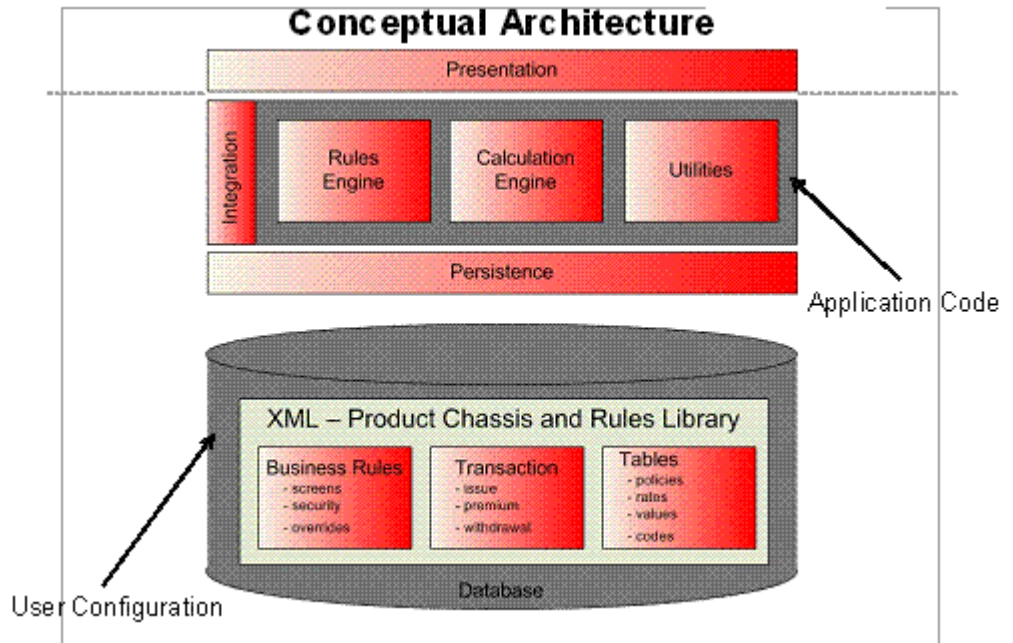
Conceptual Architecture

Presentation

Integration

Rules Engine

Calculation Engine

Utilities

Persistence

Application Code

XML – Product Chassis and Rules Library

Business Rules
- screens
- security
- overrides

Transaction
- issue
- premium
- withdrawal

Tables
- policies
- rates
- values
- codes

Database

User Configuration